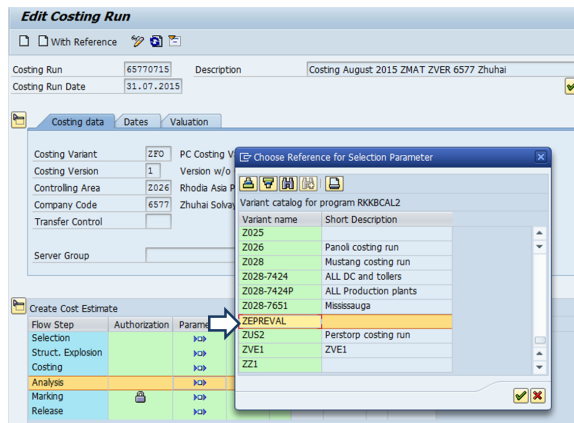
Edit Costing Run

With Reference

Costing Run 65770715 Description Costing August 2015 ZMAT ZVER 6577 Zhuhai
Costing Run Date 31.07.2015

Costing data Dates Valuation

Costing Variant ZF0 PC Costing V
Costing Version 1 Version w/o
Controlling Area 2026 Rhodia Asia P
Company Code 6577 Zhuhai Solvay
Transfer Control

Server Group

Create Cost Estimate

| Flow Step | Authorization | Parame |
|---|---|---|
| Selection | | |
| Struct. Explosion | | |
| Costing | | |
| Analysis | | |
| Marking | | |
| Release | | |

Choose Reference for Selection Parameter

Variant catalog for program RKKBCAL2

| Variant name | Short Description |
|---|---|
| Z025 | |
| Z026 | Panoli costing run |
| Z028 | Mustang costing run |
| Z028-7424 | ALL DC and tollers |
| Z028-7424P | ALL Production plants |
| Z028-7651 | Mississauga |
| ZEPREVAL | |
| ZUS2 | Perstorp costing run |
| ZVE1 | ZVE1 |
| ZZ1 | |